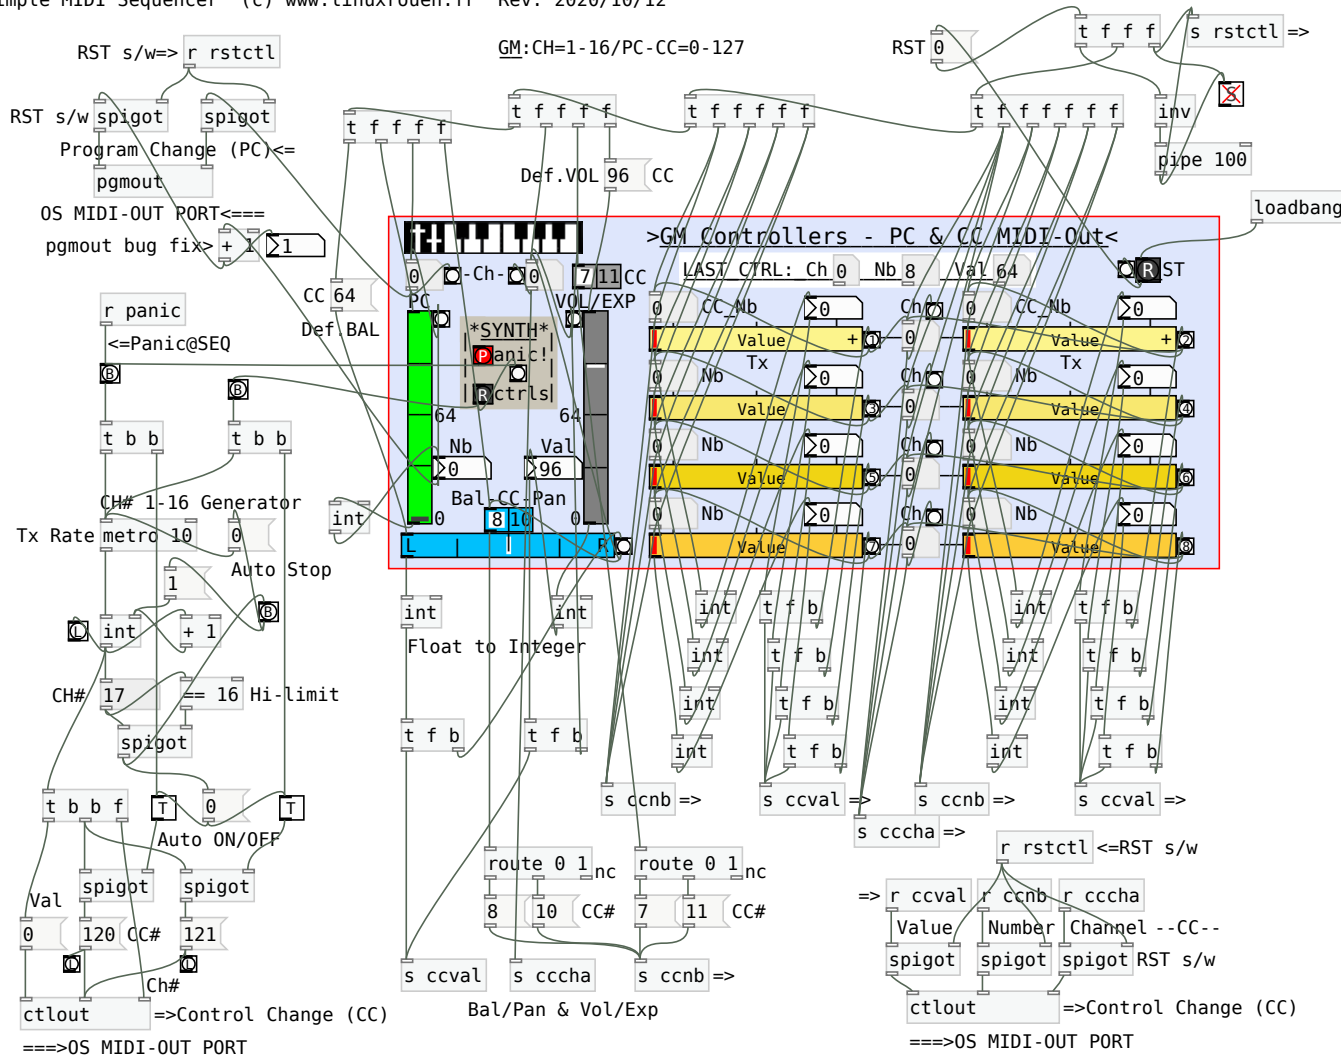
imple MIDI Sequencer (c) www.linuxrouen.fr Rev. 2020/10/12

RST s/w=> r rstctl

GM:CH=1-16/PC-CC=0-127

RST 0

t f f f

s rstctl =>

RST s/w spigot spigot

Program Change (PC)<=

pgmout

OS MIDI-OUT PORT<===

pgmout bug fix> + 1 1

t f f f f

t f f f f

t f f f f f

t f f f f f f

inv

pipe 100

Def.VOL 96 CC

loadbang

>GM Controllers - PC & CC MIDI-Out<

0 -Ch- 0 7 11 CC

LAST CTRL: Ch 0 Nb 8 Val 64

R ST

PC

VOL/EXP

CC 64

Def.BAL

r panic

<=Panic@SEQ

*SYNTH*
Panic!
Rctrls

64 64

Nb Val
0 96

Bal-CC-Pan

0 8 10 0

L R

0 CC_Nb 0 Ch 0 CC_Nb 0
Value + 1 0 Value + 2
Tx Tx
0 Nb 0 Ch 0 Nb 0
Value 3 0 Value 4
0 Nb 0 Ch 0 Nb 0
Value 5 0 Value 6
0 Nb 0 Ch 0 Nb 0
Value 7 0 Value 8

t b b t b b

CH# 1-16 Generator

Tx Rate metro 10 0 int

1 Auto Stop

int + 1

int int

Float to Integer

int t f b int t f b

int t f b int t f b

int t f b int t f b

int t f b int t f b

CH# 17 == 16 Hi-limit

spigot

t f b t f b

t b b f T 0 T

Auto ON/OFF

s ccnb => s ccval => s ccnb => s ccval =>

s cccha =>

r rstctl <=RST s/w

spigot spigot

route 0 1 nc route 0 1 nc

=> r ccval r ccnb r cccha

Val

0 120 CC# 121

8 10 CC# 7 11 CC#

Value Number Channel --CC--

spigot spigot spigot RST s/w

Ch#

ctlout =>Control Change (CC)

s ccval s cccha s ccnb =>

Bal/Pan & Vol/Exp

ctlout =>Control Change (CC)

===>OS MIDI-OUT PORT

===>OS MIDI-OUT PORT